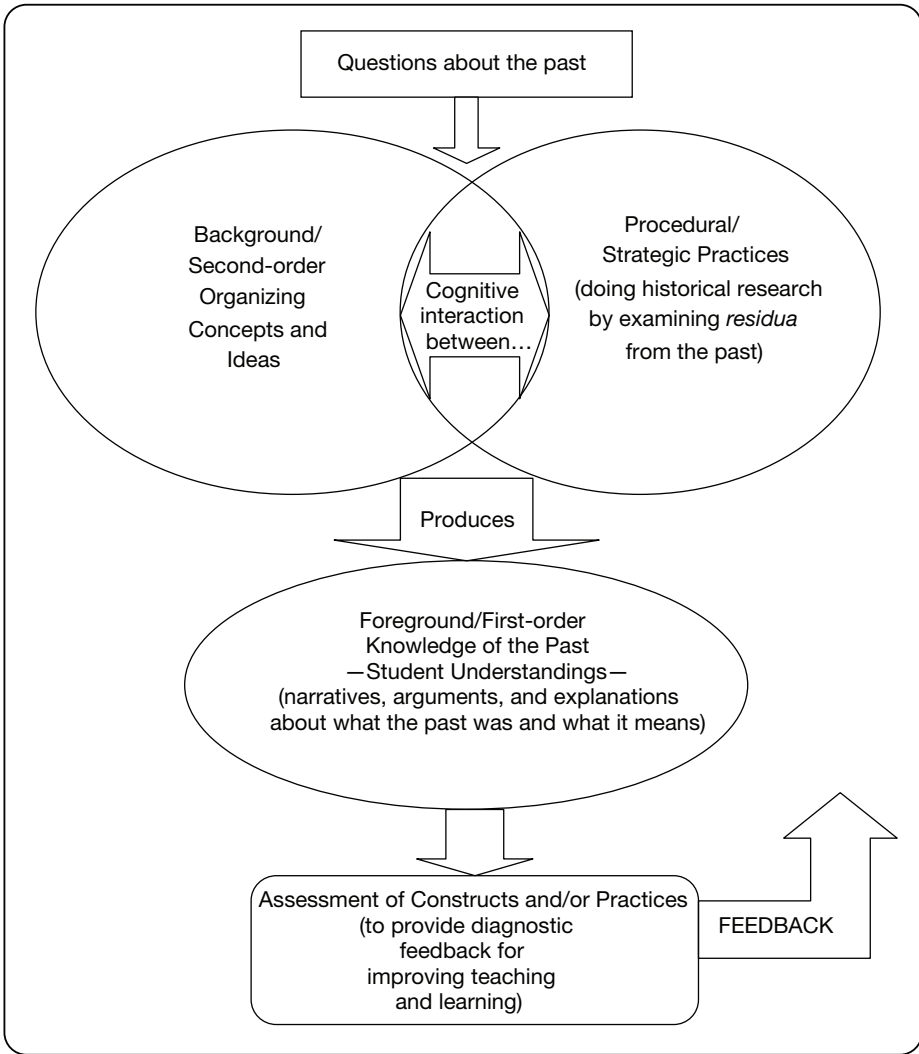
Questions about the past

Background/ Second-order Organizing Concepts and Ideas

Cognitive interaction between…

Procedural/ Strategic Practices (doing historical research by examining *residua* from the past)

Produces

Foreground/First-order Knowledge of the Past —Student Understandings— (narratives, arguments, and explanations about what the past was and what it means)

Assessment of Constructs and/or Practices (to provide diagnostic feedback for improving teaching and learning)

FEEDBACK